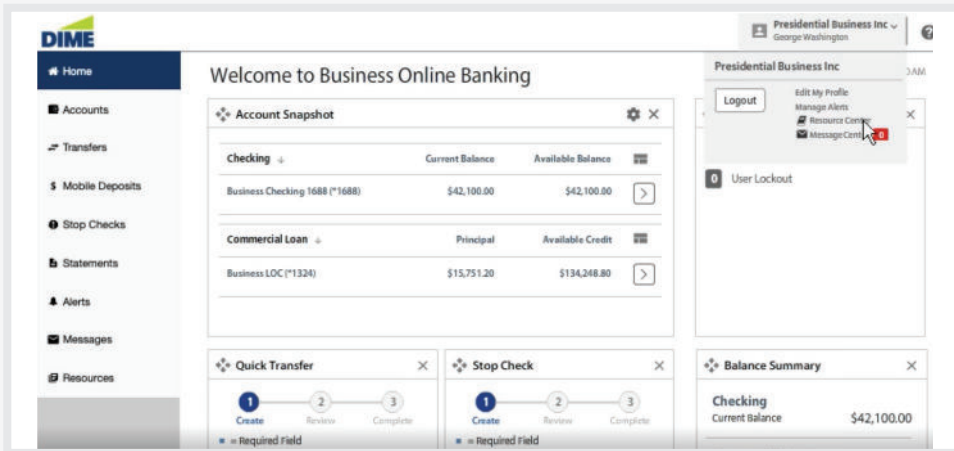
DIME

Home
Accounts
Transfers
Mobile Deposits
Stop Checks
Statements
Alerts
Messages
Resources

Welcome to Business Online Banking

Account Snapshot

| Checking | Current Balance | Available Balance | |
|---|---|---|---|
| Business Checking 1688 (*1688) | $42,100.00 | $42,100.00 | > |

| Commercial Loan | Principal | Available Credit | |
|---|---|---|---|
| Business LOC (*1324) | $15,751.20 | $134,248.80 | > |

Presidential Business Inc
George Washington

Presidential Business Inc
Logout
Edit My Profile
Manage Alerts
Resource Center
Message Center 0

0 User Lockout

Quick Transfer
1 Create 2 Review 3 Complete
= Required Field

Stop Check
1 Create 2 Review 3 Complete
= Required Field

Balance Summary
Checking
Current Balance $42,100.00